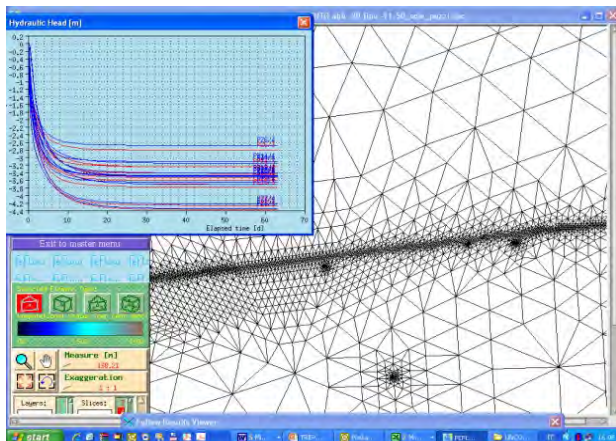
Hydraulic Head [m]

0.2
0
-0.2
-0.4
-0.6
-0.8
-1
-1.2
-1.4
-1.6
-1.8
-2
-2.2
-2.4
-2.6
-2.8
-3
-3.2
-3.4
-3.6
-3.8
-4
-4.2
-4.4

0
10
20
30
40
50
60
70
Elapsed time [d]

Exit to master menu

Measure [m]
190.21
Exaggeration
Layers:
Slices:

FeFlow Results Viewer

start